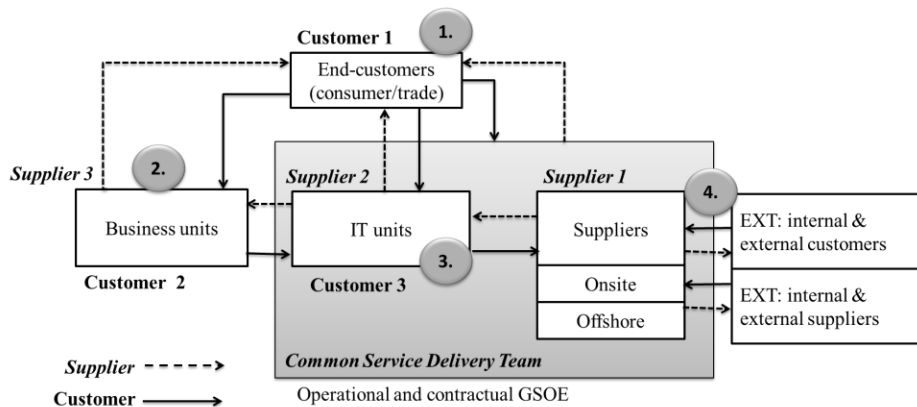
Customer 1

1.

End-customers (consumer/trade)

Supplier 3

2.

Business units

Customer 2

Supplier 2

IT units

Customer 3

3.

Supplier 1

4.

Suppliers

Onsite

Offshore

EXT: internal & external customers

EXT: internal & external suppliers

Common Service Delivery Team

Operational and contractual GSOE

Supplier

Customer